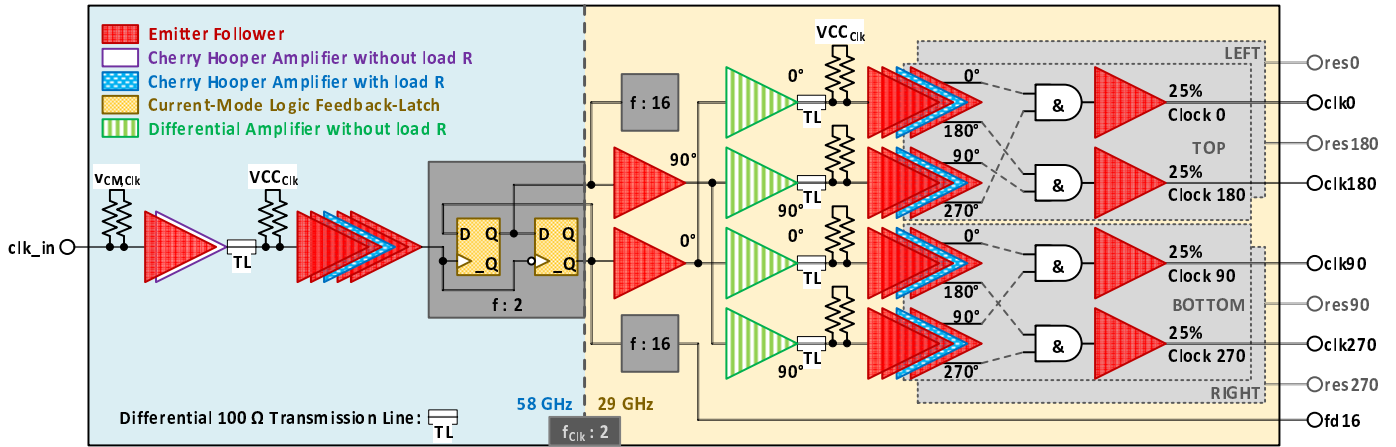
Emitter Follower
Cherry Hooper Amplifier without load R
Cherry Hooper Amplifier with load R
Current-Mode Logic Feedback-Latch
Differential Amplifier without load R

$v_{CM,Clk}$
$VCC_{Clk}$
clk_in
TL
D Q
D Q
_Q
_Q
f : 2
f : 16
f : 16
90°
0°
0°
90°
0°
90°
TL
TL
TL
TL
$VCC_{Clk}$
0°
180°
90°
270°
0°
180°
90°
270°
&
&
&
&
25%
Clock 0
25%
Clock 180
25%
Clock 90
25%
Clock 270
LEFT
TOP
BOTTOM
RIGHT
res0
clk0
res180
clk180
clk90
res90
clk270
res270
fd16
Differential 100 Ω Transmission Line: TL
58 GHz
29 GHz
$f_{Clk}$ : 2